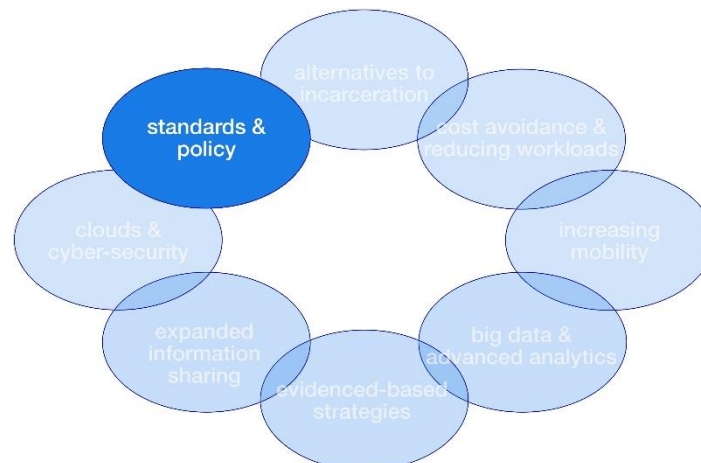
alternatives to incarceration

standards & policy

cost avoidance & reducing workloads

clouds & cyber-security

increasing mobility

expanded information sharing

big data & advanced analytics

evidenced-based strategies